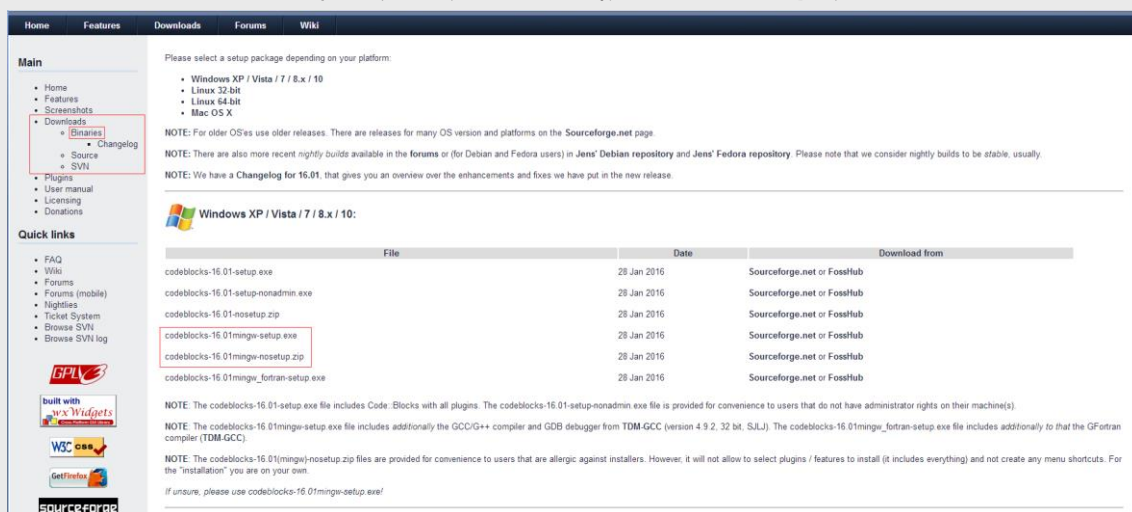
Home Features Downloads Forums Wiki

Main

- Home
- Features
- Screenshots
- Downloads
  - Binaries
    - Changelog
  - Source
  - SVN
- Plugins
- User manual
- Licensing
- Donations

Quick links

- FAQ
- Wiki
- Forums
- Forums (mobile)
- Nightlies
- Ticket System
- Browse SVN
- Browse SVN log

GPL v3

built with wxWidgets Cross-Platform GUI Library

W3C css

Get Firefox

sourceforge

Please select a setup package depending on your platform:

- Windows XP / Vista / 7 / 8.x / 10
- Linux 32-bit
- Linux 64-bit
- Mac OS X

NOTE: For older OS'es use older releases. There are releases for many OS version and platforms on the Sourceforge.net page.

NOTE: There are also more recent nightly builds available in the forums or (for Debian and Fedora users) in Jens' Debian repository and Jens' Fedora repository. Please note that we consider nightly builds to be stable, usually.

NOTE: We have a Changelog for 16.01, that gives you an overview over the enhancements and fixes we have put in the new release.

Windows XP / Vista / 7 / 8.x / 10:

| File | Date | Download from |
|---|---|---|
| codeblocks-16.01-setup.exe | 28 Jan 2016 | Sourceforge.net or FossHub |
| codeblocks-16.01-setup-nonadmin.exe | 28 Jan 2016 | Sourceforge.net or FossHub |
| codeblocks-16.01-nosetup.zip | 28 Jan 2016 | Sourceforge.net or FossHub |
| codeblocks-16.01mingw-setup.exe | 28 Jan 2016 | Sourceforge.net or FossHub |
| codeblocks-16.01mingw-nosetup.zip | 28 Jan 2016 | Sourceforge.net or FossHub |
| codeblocks-16.01mingw_fortran-setup.exe | 28 Jan 2016 | Sourceforge.net or FossHub |

NOTE: The codeblocks-16.01-setup.exe file includes Code::Blocks with all plugins. The codeblocks-16.01-setup-nonadmin.exe file is provided for convenience to users that do not have administrator rights on their machine(s).

NOTE: The codeblocks-16.01mingw-setup.exe file includes additionally the GCC/G++ compiler and GDB debugger from TDM-GCC (version 4.9.2, 32 bit, SJLJ). The codeblocks-16.01mingw_fortran-setup.exe file includes additionally to that the GFortran compiler (TDM-GCC).

NOTE: The codeblocks-16.01(mingw)-nosetup.zip files are provided for convenience to users that are allergic against installers. However, it will not allow to select plugins / features to install (it includes everything) and not create any menu shortcuts. For the "installation" you are on your own.

If unsure, please use codeblocks-16.01mingw-setup.exe!